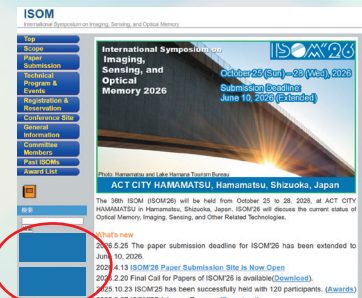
ISOM
International Symposium on Imaging, Sensing, and Optical Memory

Top
Scope
Paper Submission
Technical Program & Events
Registration & Reservation
Conference Site
General Information
Committee Members
Past ISOMs
Award List

検索

International Symposium on Imaging, Sensing, and Optical Memory 2026

ISOM'26

October 25 (Sun) – 28 (Wed), 2026

Submission Deadline: June 10, 2026 (Extended)

Photo: Hamamatsu and Lake Hamana Tourism Bureau

ACT CITY HAMAMATSU, Hamamatsu, Shizuoka, Japan

The 36th ISOM (ISOM'26) will be held from October 25 to 28, 2026, at ACT CITY HAMAMATSU in Hamamatsu, Shizuoka, Japan. ISOM'26 will discuss the current status of Optical Memory, Imaging, Sensing, and Other Related Technologies.

What's new

2026.5.25 The paper submission deadline for ISOM'26 has been extended to June 10, 2026.

2026.4.13 ISOM'26 Paper Submission Site is Now Open

2026.2.26 Final Call for Papers of ISOM'26 is available(Download).

2025.10.23 ISOM'25 has been successfully held with 120 participants. (Awards)

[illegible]